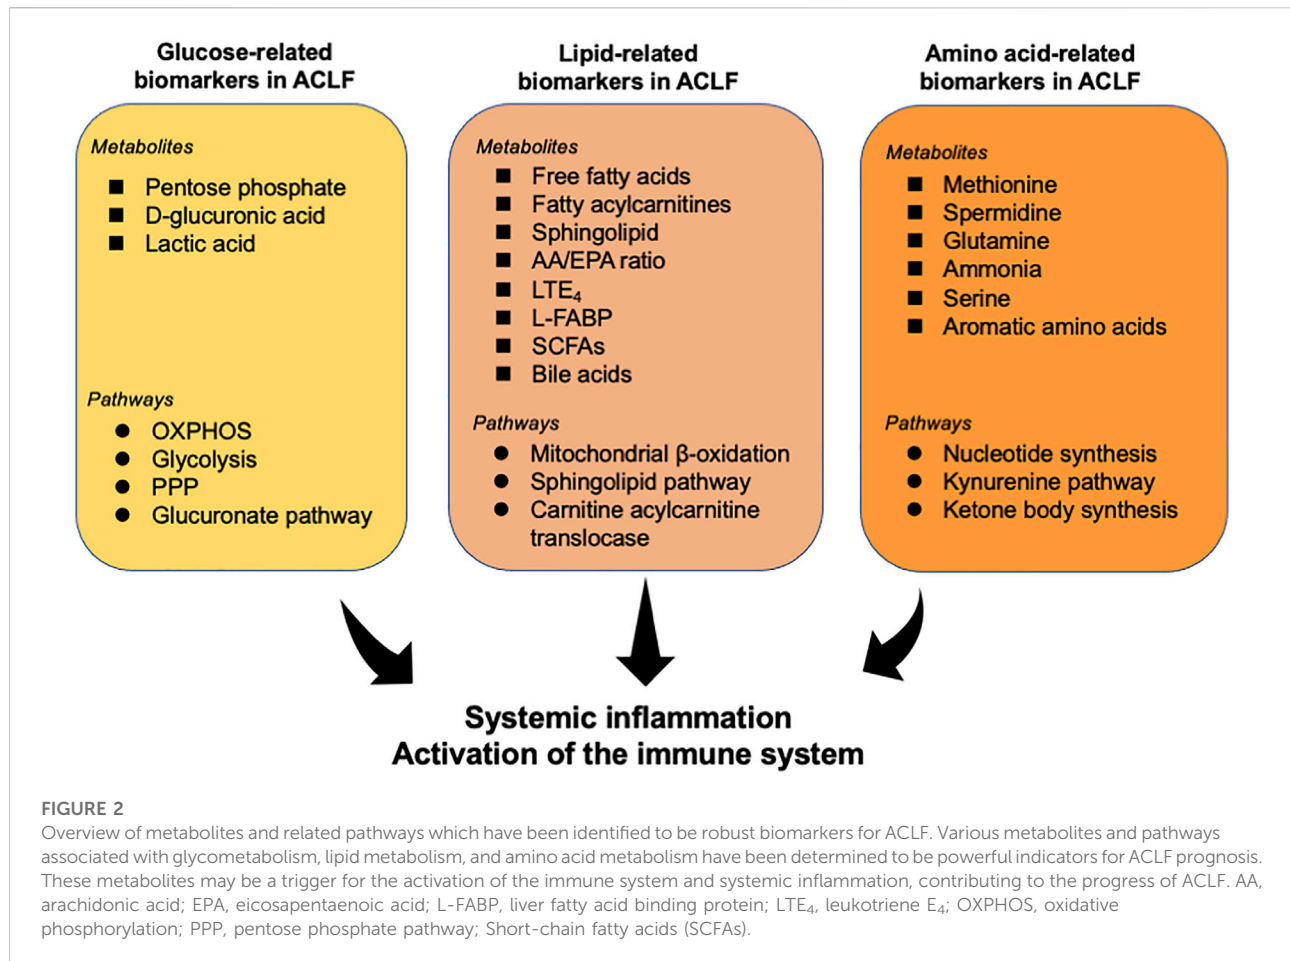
Glucose-related biomarkers in ACLF

Metabolites
■ Pentose phosphate
■ D-glucuronic acid
■ Lactic acid

Pathways
● OXPHOS
● Glycolysis
● PPP
● Glucuronate pathway

Lipid-related biomarkers in ACLF

Metabolites
■ Free fatty acids
■ Fatty acylcarnitines
■ Sphingolipid
■ AA/EPA ratio
■ $LTE_4$
■ L-FABP
■ SCFAs
■ Bile acids

Pathways
● Mitochondrial β-oxidation
● Sphingolipid pathway
● Carnitine acylcarnitine translocase

Amino acid-related biomarkers in ACLF

Metabolites
■ Methionine
■ Spermidine
■ Glutamine
■ Ammonia
■ Serine
■ Aromatic amino acids

Pathways
● Nucleotide synthesis
● Kynurenine pathway
● Ketone body synthesis

Systemic inflammation
Activation of the immune system

FIGURE 2
Overview of metabolites and related pathways which have been identified to be robust biomarkers for ACLF. Various metabolites and pathways associated with glycometabolism, lipid metabolism, and amino acid metabolism have been determined to be powerful indicators for ACLF prognosis. These metabolites may be a trigger for the activation of the immune system and systemic inflammation, contributing to the progress of ACLF. AA, arachidonic acid; EPA, eicosapentaenoic acid; L-FABP, liver fatty acid binding protein; $LTE_4$, leukotriene $E_4$; OXPHOS, oxidative phosphorylation; PPP, pentose phosphate pathway; Short-chain fatty acids (SCFAs).